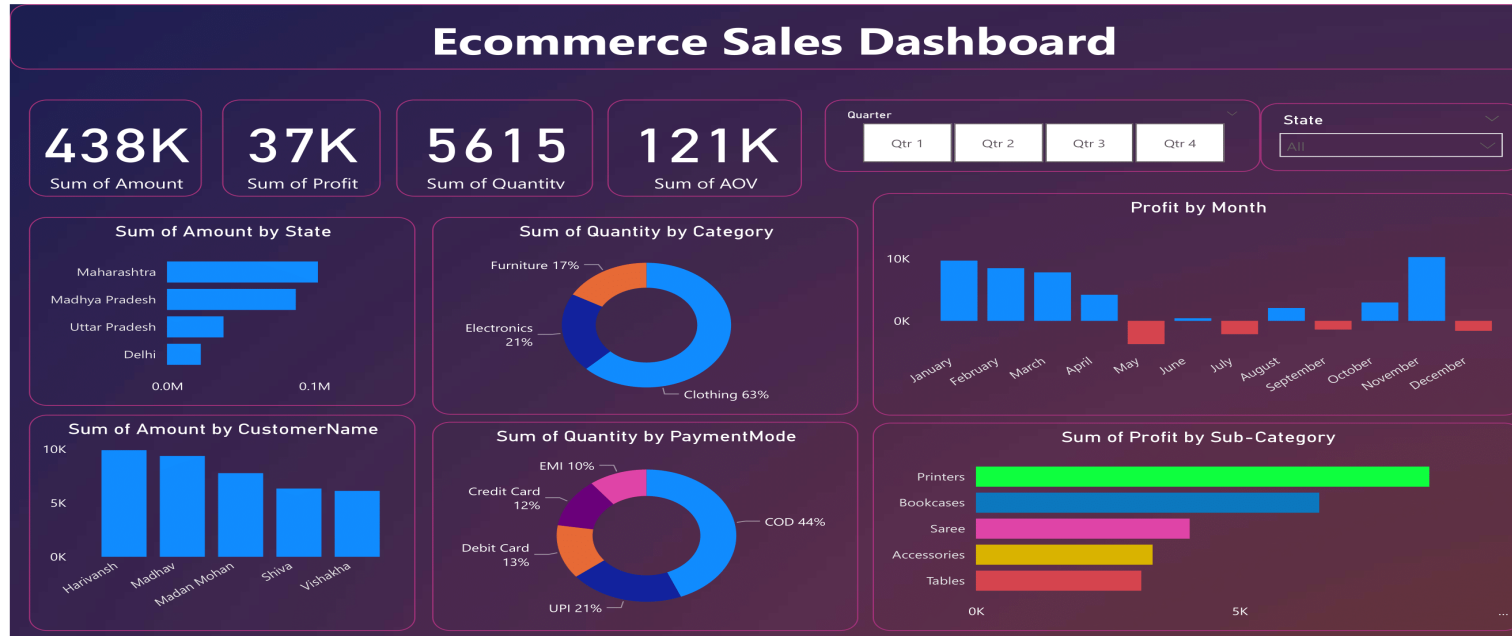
Ecommerce Sales Dashboard

438K
Sum of Amount

37K
Sum of Profit

5615
Sum of Quantity

121K
Sum of AOV

Quarter
Qtr 1
Qtr 2
Qtr 3
Qtr 4

State
All

Sum of Amount by State
Maharashtra
Madhya Pradesh
Uttar Pradesh
Delhi
0.0M
0.1M

Sum of Quantity by Category
Furniture 17%
Electronics 21%
Clothing 63%

Profit by Month
10K
0K
January
February
March
April
May
June
July
August
September
October
November
December

Sum of Amount by CustomerName
10K
5K
0K
Harivansh
Madhav
Madan Mohan
Shiva
Vishakha

Sum of Quantity by PaymentMode
EMI 10%
Credit Card 12%
Debit Card 13%
UPI 21%
COD 44%

Sum of Profit by Sub-Category
Printers
Bookcases
Saree
Accessories
Tables
0K
5K
...